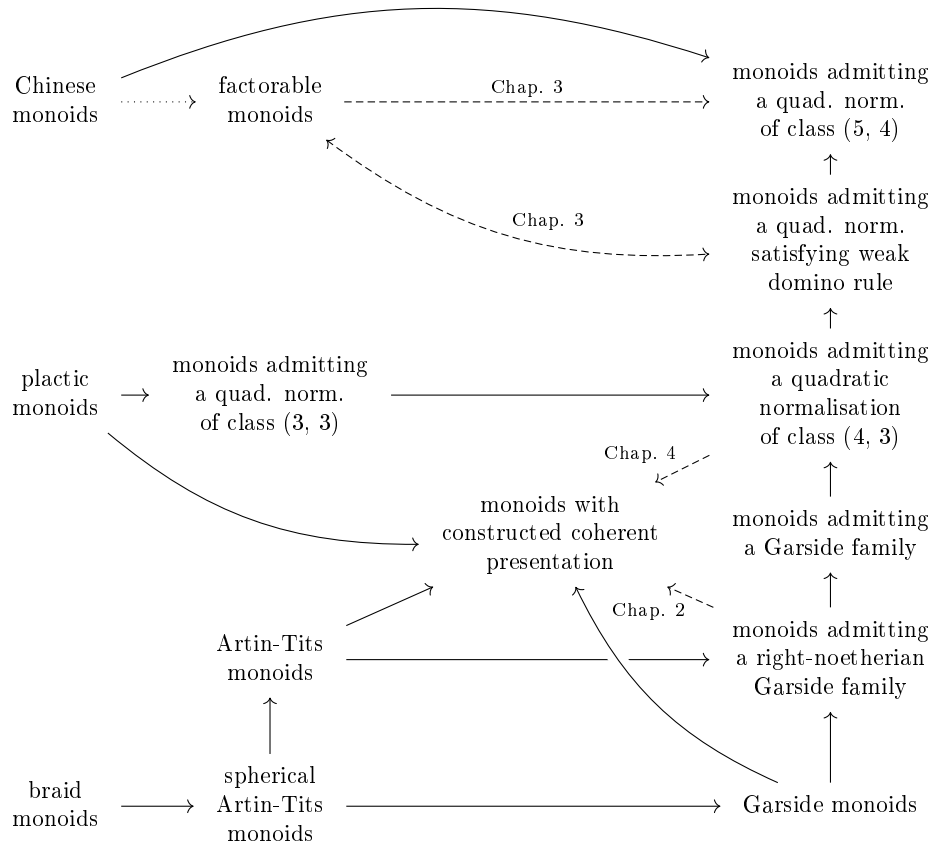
Chinese monoids

factorable monoids

Chap. 3

monoids admitting a quad. norm. of class (5, 4)

monoids admitting a quad. norm. satisfying weak domino rule

Chap. 3

plactic monoids

monoids admitting a quad. norm. of class (3, 3)

monoids admitting a quadratic normalisation of class (4, 3)

Chap. 4

monoids with constructed coherent presentation

monoids admitting a Garside family

Chap. 2

Artin-Tits monoids

monoids admitting a right-noetherian Garside family

braid monoids

spherical Artin-Tits monoids

Garside monoids